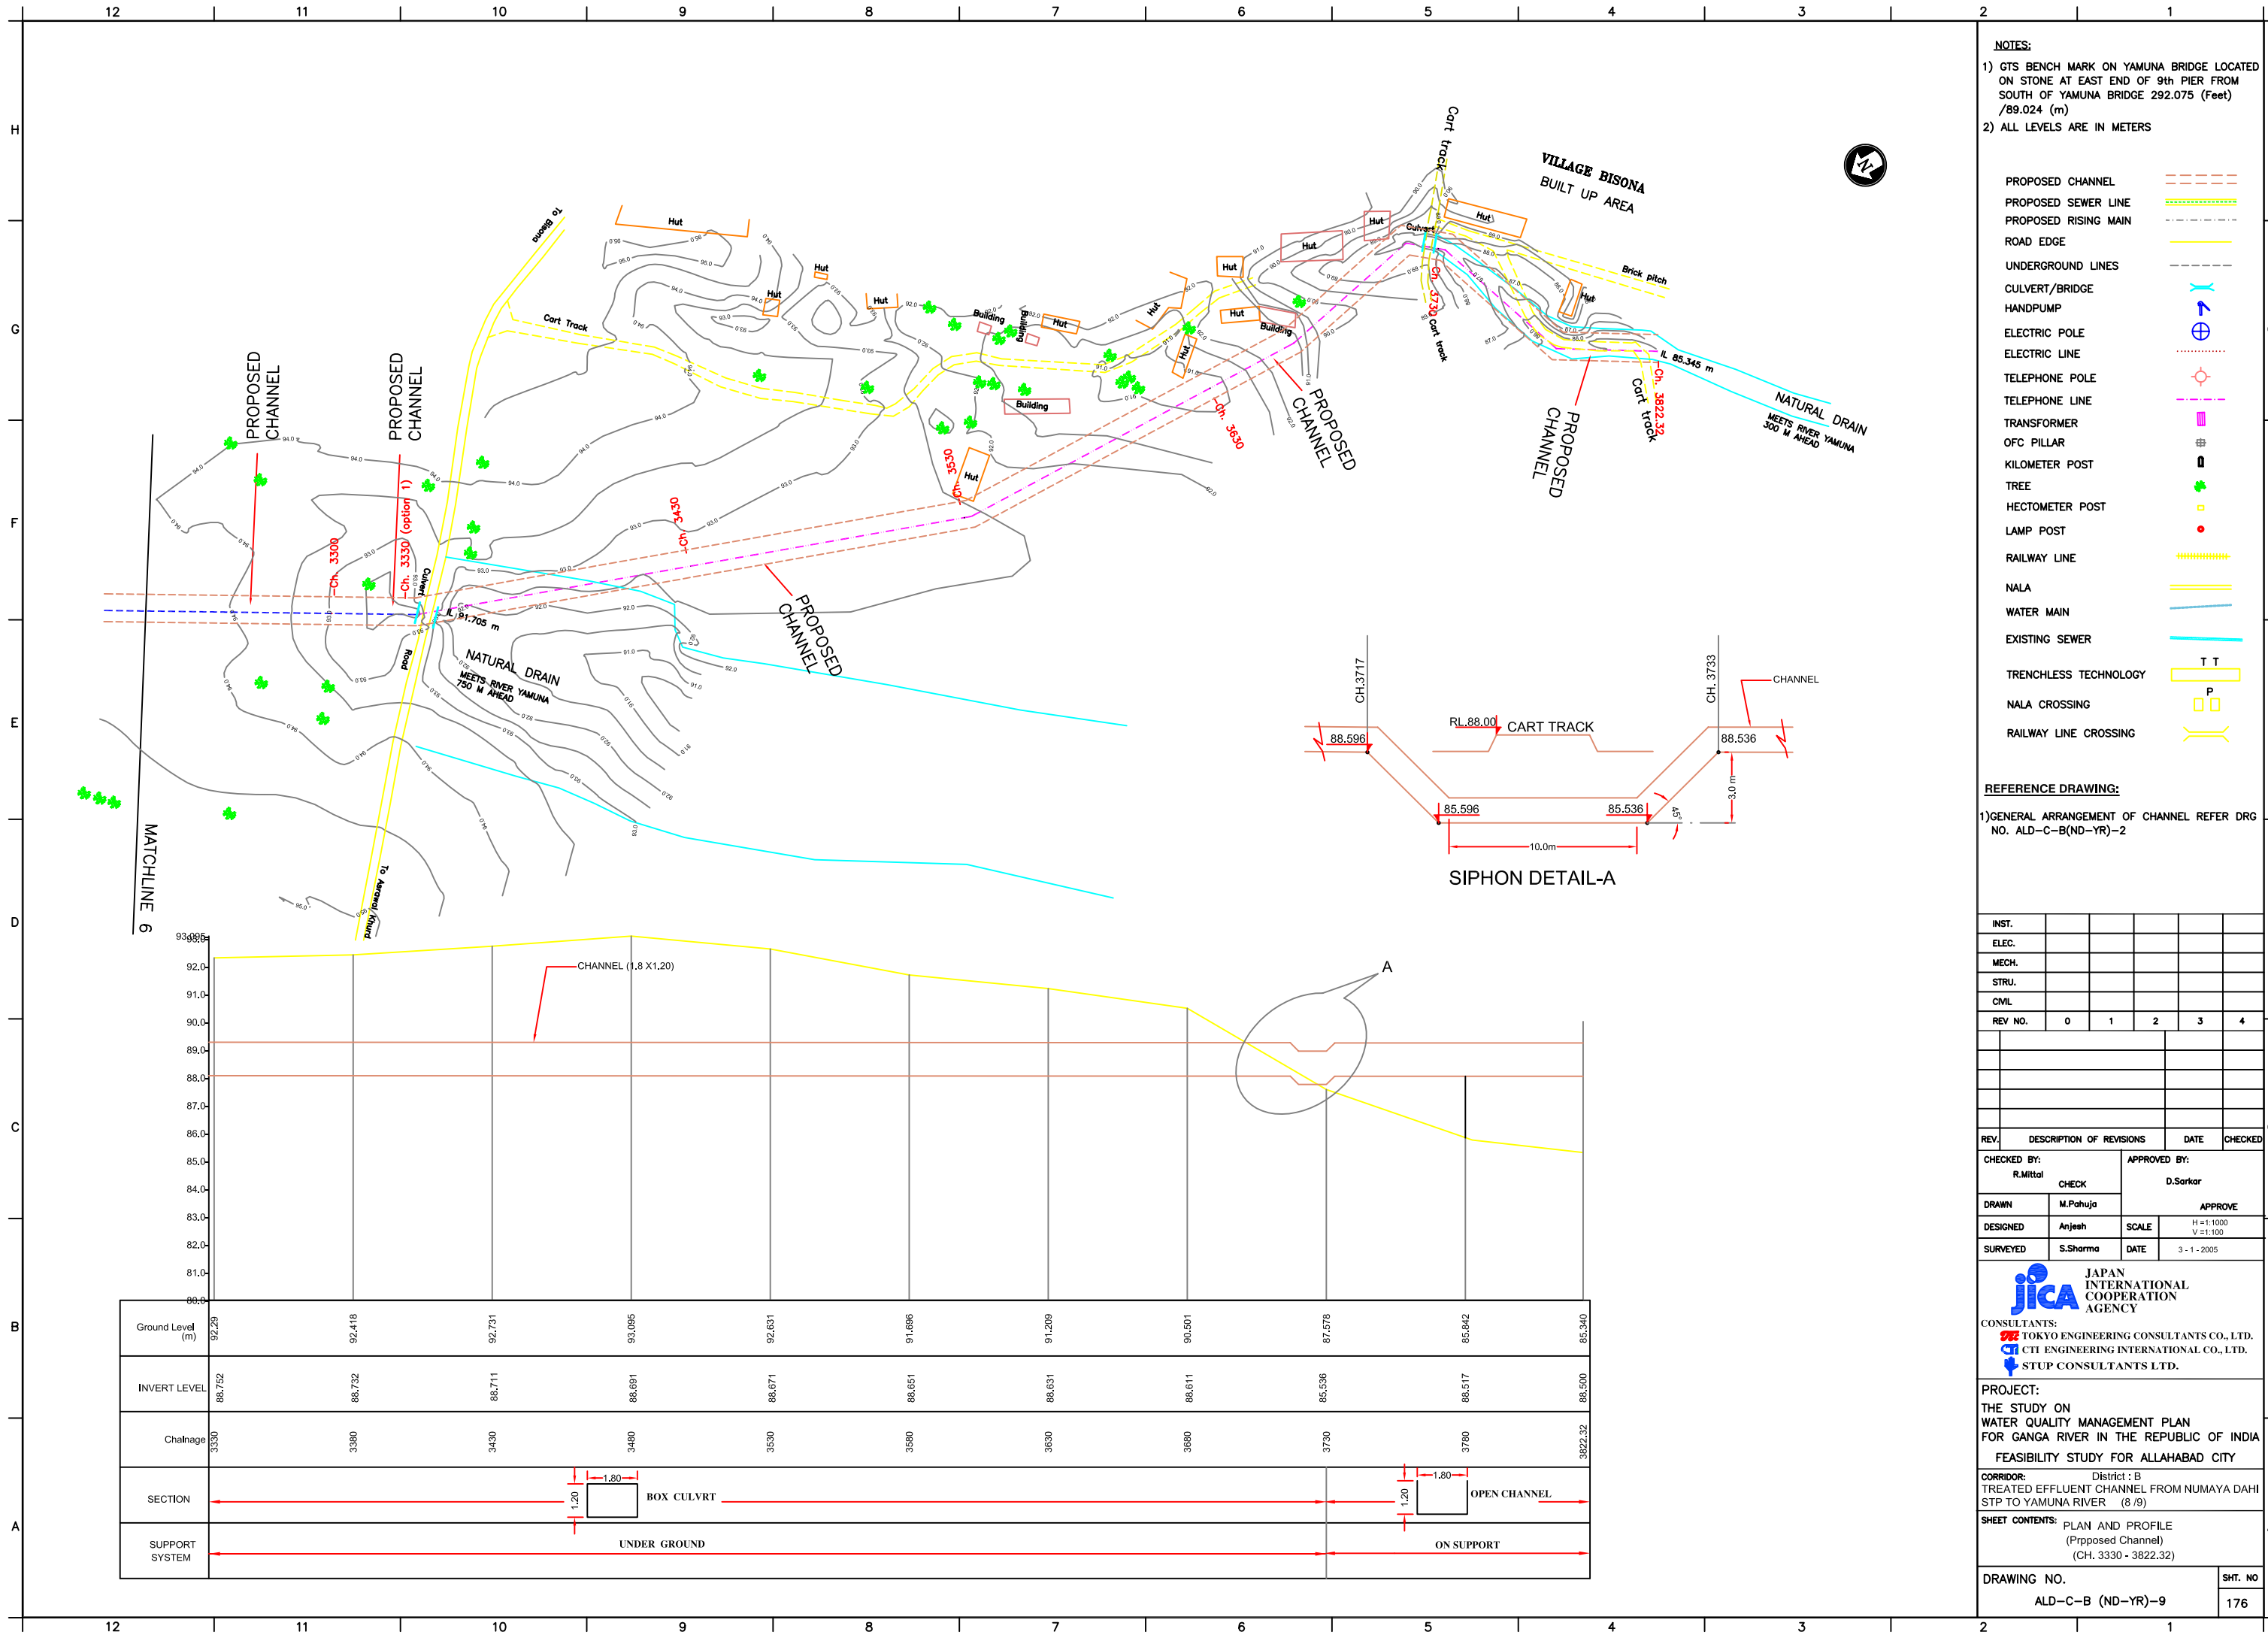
12 11 10 9 8 7 6 5 4 3 2 1

NOTES:
1) GTS BENCH MARK ON YAMUNA BRIDGE LOCATED ON STONE AT EAST END OF 9th PIER FROM SOUTH OF YAMUNA BRIDGE 292.075 (Feet) /89.024 (m)
2) ALL LEVELS ARE IN METERS

PROPOSED CHANNEL
PROPOSED SEWER LINE
PROPOSED RISING MAIN
ROAD EDGE
UNDERGROUND LINES
CULVERT/BRIDGE
HANDPUMP
ELECTRIC POLE
ELECTRIC LINE
TELEPHONE POLE
TELEPHONE LINE
TRANSFORMER
OFC PILLAR
KILOMETER POST
TREE
HECTOMETER POST
LAMP POST
RAILWAY LINE
NALA
WATER MAIN
EXISTING SEWER
TRENCHLESS TECHNOLOGY
NALA CROSSING
RAILWAY LINE CROSSING

REFERENCE DRAWING:
1)GENERAL ARRANGEMENT OF CHANNEL REFER DRG NO. ALD-C-B(ND-YR)-2

VILLAGE BISONA
BUILT UP AREA
To Bisona
Cart Track
Cart track
Brick pitch
Culvert
Hut
Building
PROPOSED CHANNEL
Ch. 3300
Ch. 3330 (option 1)
Ch. 3430
Ch. 3530
Ch. 3630
Ch. 3730
Ch. 3822.32
IL 91.705 m
IL 85.345 m
NATURAL DRAIN MEETS RIVER YAMUNA 750 M AHEAD
NATURAL DRAIN MEETS RIVER YAMUNA 300 M AHEAD
Road
To Arail Khurd
MATCHLINE 6

CH.3717
CH. 3733
CHANNEL
RL.88.00
CART TRACK
88.596
88.536
85.596
85.536
3.0 m
45°
10.0m
SIPHON DETAIL-A

93.095
92.0
91.0
90.0
89.0
88.0
87.0
86.0
85.0
84.0
83.0
82.0
81.0
80.0
CHANNEL (1.8 X1.20)
A

| Ground Level (m) | 92.29 | 92.418 | 92.731 | 93.095 | 92.631 | 91.696 | 91.209 | 90.501 | 87.578 | 85.842 | 85.340 |
|---|---|---|---|---|---|---|---|---|---|---|---|
| INVERT LEVEL | 88.752 | 88.732 | 88.711 | 88.691 | 88.671 | 88.651 | 88.631 | 88.611 | 85.536 | 88.517 | 88.500 |
| Chainage | 3330 | 3380 | 3430 | 3480 | 3530 | 3580 | 3630 | 3680 | 3730 | 3780 | 3822.32 |
| SECTION | 1.80 1.20 BOX CULVRT | | | | | | | | | 1.80 1.20 OPEN CHANNEL | |
| SUPPORT SYSTEM | UNDER GROUND | | | | | | | | | ON SUPPORT | |

| INST. | | | | | |
|---|---|---|---|---|---|
| ELEC. | | | | | |
| MECH. | | | | | |
| STRU. | | | | | |
| CIVIL | | | | | |
| REV NO. | 0 | 1 | 2 | 3 | 4 |

| REV. | DESCRIPTION OF REVISIONS | DATE | CHECKED |
|---|---|---|---|

CHECKED BY: R.Mittal CHECK
APPROVED BY: D.Sarkar APPROVE
DRAWN M.Pahuja
DESIGNED Anjesh SCALE H =1:1000 V =1:100
SURVEYED S.Sharma DATE 3 - 1 - 2005

JICA JAPAN INTERNATIONAL COOPERATION AGENCY
CONSULTANTS:
TOKYO ENGINEERING CONSULTANTS CO., LTD.
CTI ENGINEERING INTERNATIONAL CO., LTD.
STUP CONSULTANTS LTD.

PROJECT:
THE STUDY ON
WATER QUALITY MANAGEMENT PLAN
FOR GANGA RIVER IN THE REPUBLIC OF INDIA
FEASIBILITY STUDY FOR ALLAHABAD CITY

CORRIDOR: District : B
TREATED EFFLUENT CHANNEL FROM NUMAYA DAHI STP TO YAMUNA RIVER (8 /9)

SHEET CONTENTS: PLAN AND PROFILE
(Prpposed Channel)
(CH. 3330 - 3822.32)

DRAWING NO.
ALD-C-B (ND-YR)-9
SHT. NO
176

H G F E D C B A